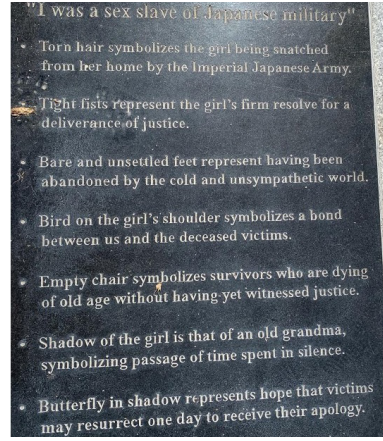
"I was a sex slave of Japanese military"

• Torn hair symbolizes the girl being snatched from her home by the Imperial Japanese Army.

• Tight fists represent the girl's firm resolve for a deliverance of justice.

• Bare and unsettled feet represent having been abandoned by the cold and unsympathetic world.

• Bird on the girl's shoulder symbolizes a bond between us and the deceased victims.

• Empty chair symbolizes survivors who are dying of old age without having yet witnessed justice.

• Shadow of the girl is that of an old grandma, symbolizing passage of time spent in silence.

• Butterfly in shadow represents hope that victims may resurrect one day to receive their apology.